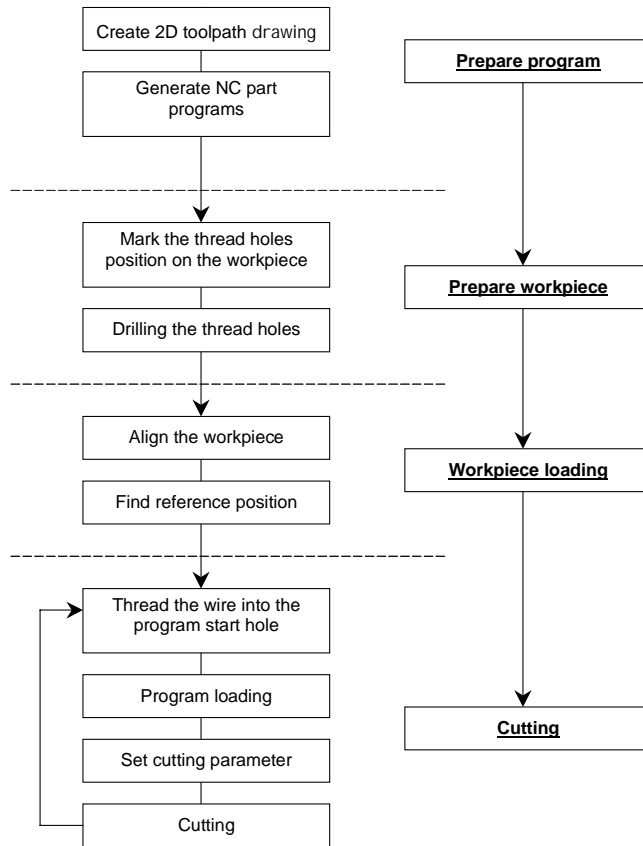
Create 2D toolpath drawing

Generate NC part programs

Mark the thread holes position on the workpiece

Drilling the thread holes

Align the workpiece

Find reference position

Thread the wire into the program start hole

Program loading

Set cutting parameter

Cutting

Prepare program

Prepare workpiece

Workpiece loading

Cutting